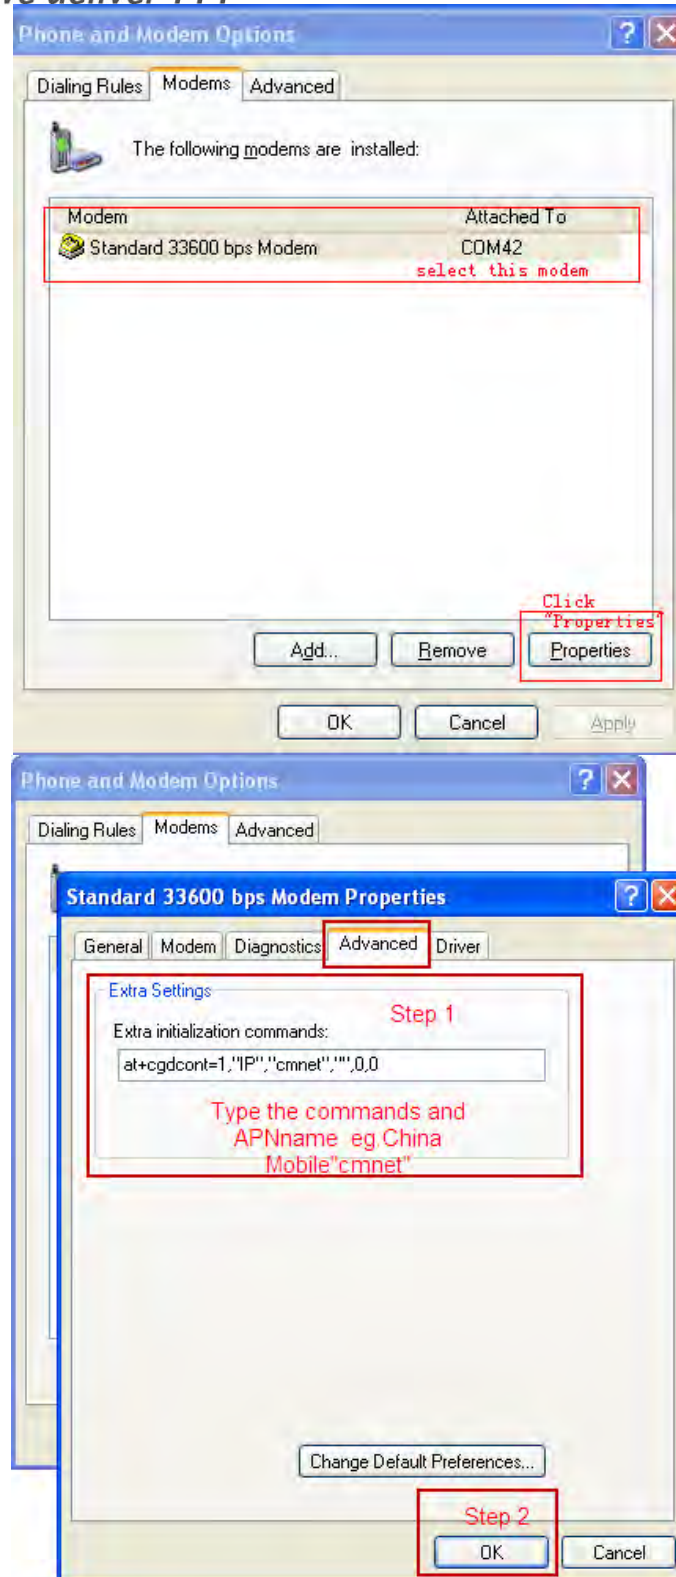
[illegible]

Phone and Modem Options

Dialing Rules | Modems | Advanced

The following modems are installed:

| Modem | Attached To |
|---|---|
| Standard 33600 bps Modem | COM42 |

select this modem

Click "Properties"

Add... Remove Properties

OK Cancel Apply

Phone and Modem Options

Dialing Rules | Modems | Advanced

Standard 33600 bps Modem Properties

General | Modem | Diagnostics | Advanced | Driver

Extra Settings

Step 1

Extra initialization commands:

at+cgdcont=1,"IP","cmnet","",0,0

Type the commands and APNname eg.China Mobile"cmnet"

Change Default Preferences...

Step 2

OK Cancel